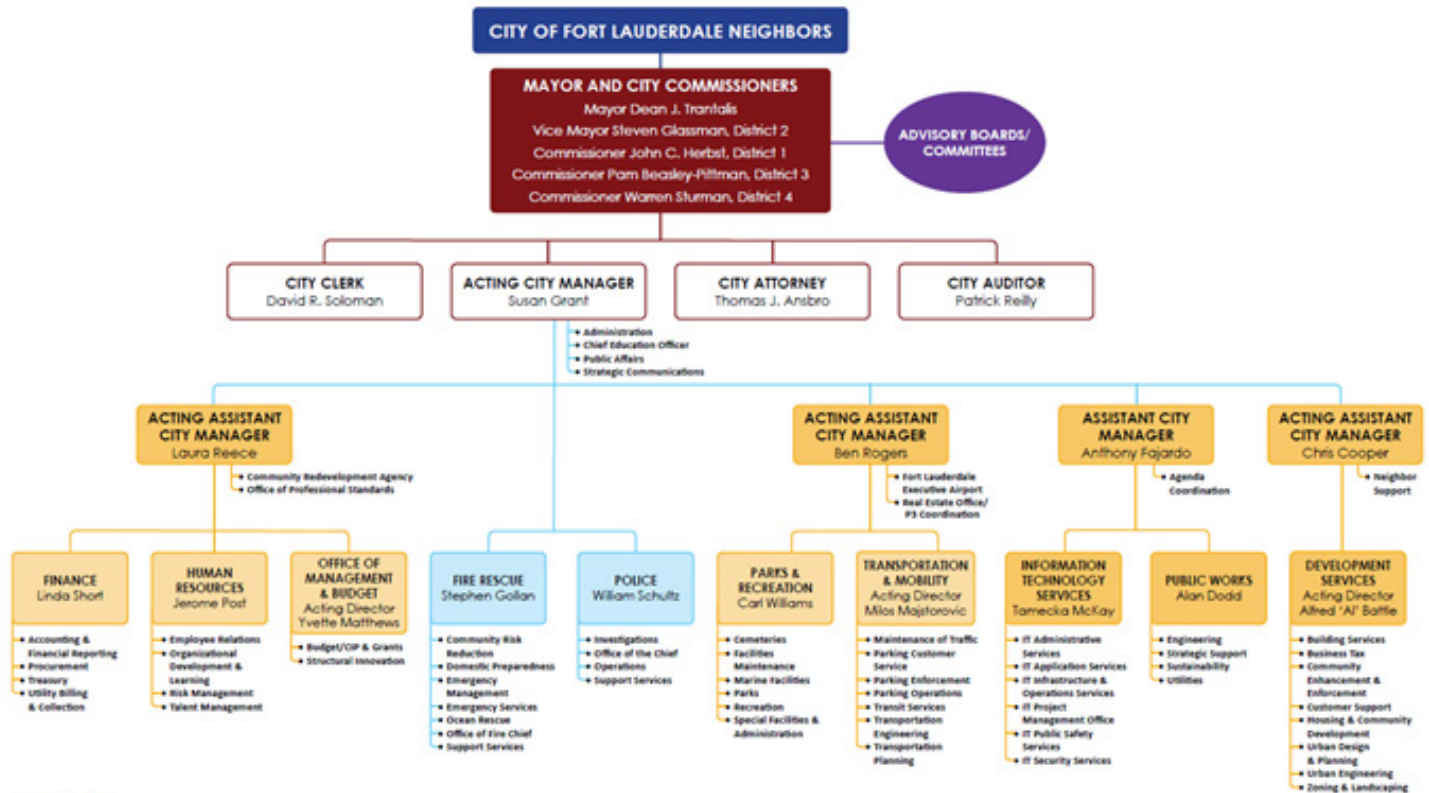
CITY OF FORT LAUDERDALE NEIGHBORS

MAYOR AND CITY COMMISSIONERS
Mayor Dean J. Trantalis
Vice Mayor Steven Glassman, District 2
Commissioner John C. Herbst, District 1
Commissioner Pam Beasley-Pittman, District 3
Commissioner Warren Sturman, District 4

ADVISORY BOARDS/ COMMITTEES

CITY CLERK
David R. Soloman

ACTING CITY MANAGER
Susan Grant

- Administration
- Chief Education Officer
- Public Affairs
- Strategic Communications

CITY ATTORNEY
Thomas J. Ansbro

CITY AUDITOR
Patrick Reilly

ACTING ASSISTANT CITY MANAGER
Laura Reece

- Community Redevelopment Agency
- Office of Professional Standards

ACTING ASSISTANT CITY MANAGER
Ben Rogers

- Fort Lauderdale Executive Airport
- Real Estate Office/ P3 Coordination

ASSISTANT CITY MANAGER
Anthony Fajardo

- Agenda Coordination

ACTING ASSISTANT CITY MANAGER
Chris Cooper

- Neighbor Support

FINANCE
Linda Short

- Accounting & Financial Reporting
- Procurement
- Treasury
- Utility Billing & Collection

HUMAN RESOURCES
Jerome Post

- Employee Relations
- Organizational Development & Learning
- Risk Management
- Talent Management

OFFICE OF MANAGEMENT & BUDGET
Acting Director
Yvette Matthews

- Budget/CIP & Grants
- Structural Innovation

FIRE RESCUE
Stephen Gollan

- Community Risk Reduction
- Domestic Preparedness
- Emergency Management
- Emergency Services
- Ocean Rescue
- Office of Fire Chief
- Support Services

POLICE
William Schultz

- Investigations
- Office of the Chief
- Operations
- Support Services

PARKS & RECREATION
Carl Williams

- Cemeteries
- Facilities Maintenance
- Marine Facilities
- Parks
- Recreation
- Special Facilities & Administration

TRANSPORTATION & MOBILITY
Acting Director
Milos Majstorovic

- Maintenance of Traffic
- Parking Customer Service
- Parking Enforcement
- Parking Operations
- Transit Services
- Transportation Engineering
- Transportation Planning

INFORMATION TECHNOLOGY SERVICES
Tamecka McKay

- IT Administrative Services
- IT Application Services
- IT Infrastructure & Operations Services
- IT Project Management Office
- IT Public Safety Services
- IT Security Services

PUBLIC WORKS
Alan Dodd

- Engineering
- Strategic Support
- Sustainability
- Utilities

DEVELOPMENT SERVICES
Acting Director
Alfred 'Al' Battle

- Building Services
- Business Tax
- Community Enhancement & Enforcement
- Customer Support
- Housing & Community Development
- Urban Design & Planning
- Urban Engineering
- Zoning & Landscaping